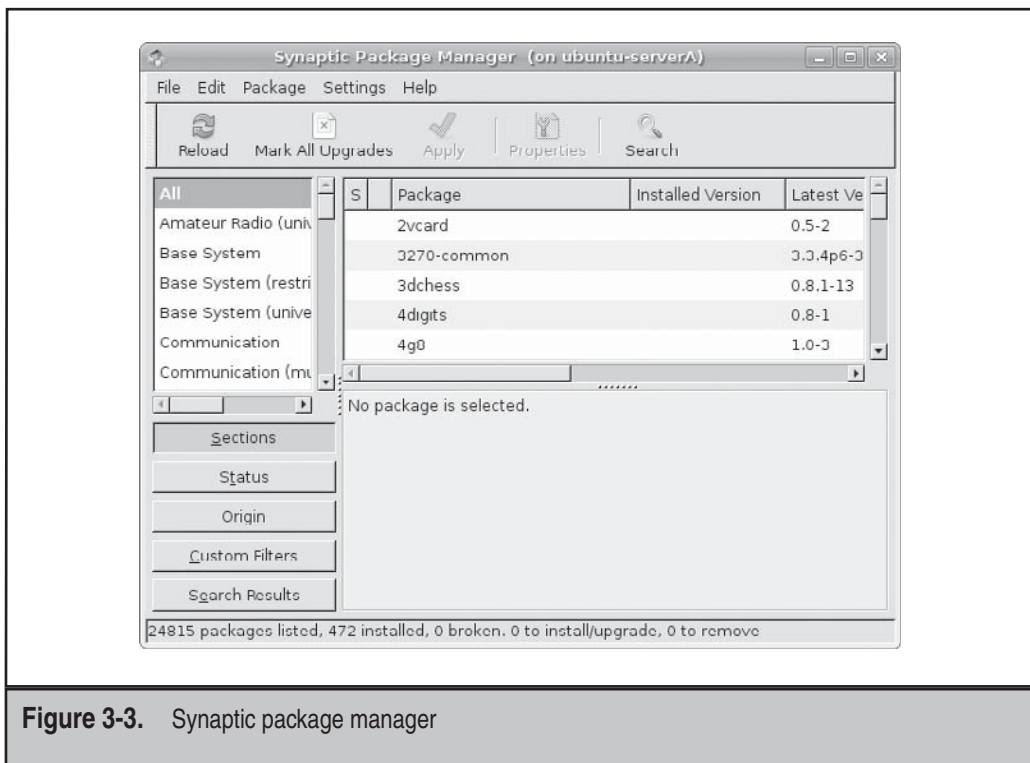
Synaptic Package Manager (on ubuntu-serverA)

File Edit Package Settings Help

Reload Mark All Upgrades Apply Properties Search

All
Amateur Radio (univ
Base System
Base System (restri
Base System (unive
Communication
Communication (mu

| S | | Package | Installed Version | Latest Ve |
|---|---|---|---|---|
| | | 2vcard | | 0.5-2 |
| | | 3270-common | | 3.3.4p6-3 |
| | | 3dchess | | 0.8.1-13 |
| | | 4digits | | 0.8-1 |
| | | 4g8 | | 1.0-3 |

No package is selected.

Sections
Status
Origin
Custom Filters
Search Results

24815 packages listed, 472 installed, 0 broken. 0 to install/upgrade, 0 to remove

Figure 3-3. Synaptic package manager